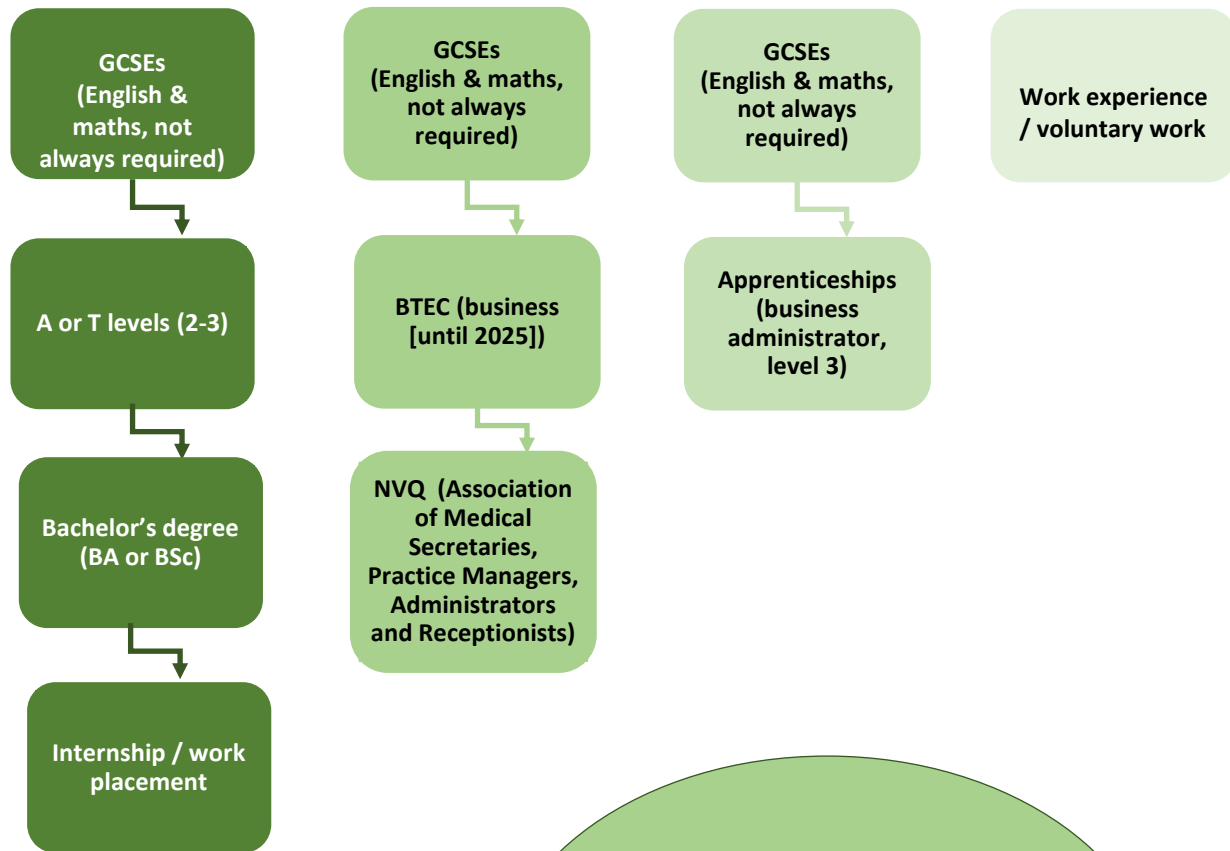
GCSEs
(English & maths, not always required)

A or T levels (2-3)

Bachelor’s degree
(BA or BSc)

Internship / work placement

GCSEs
(English & maths, not always required)

BTEC (business [until 2025])

NVQ (Association of Medical Secretaries, Practice Managers, Administrators and Receptionists)

GCSEs
(English & maths, not always required)

Apprenticeships (business administrator, level 3)

Work experience / voluntary work